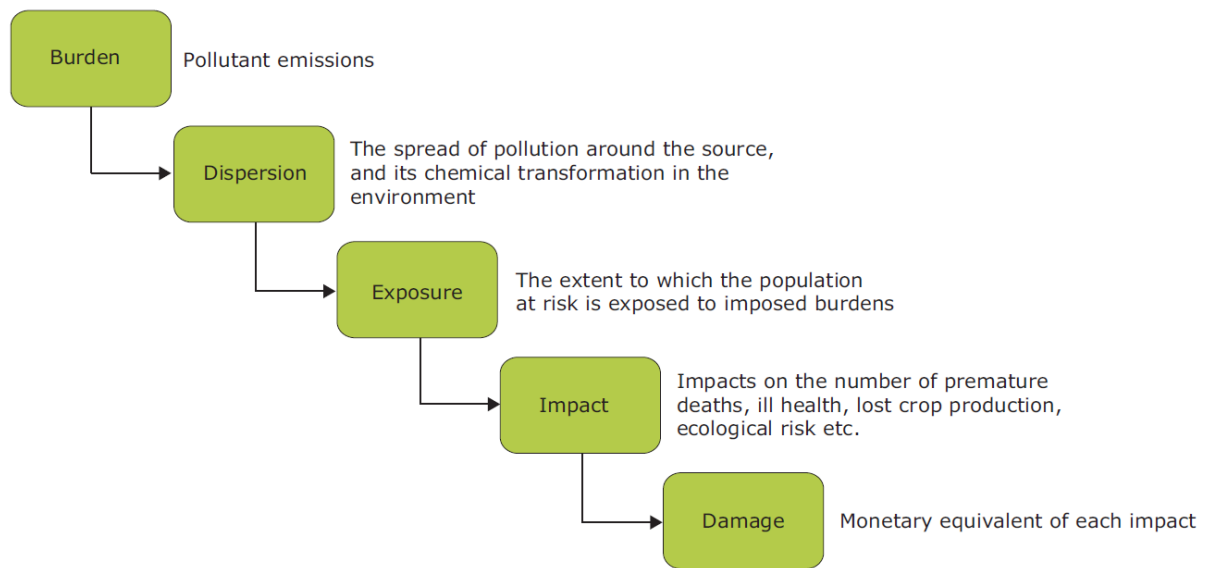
Burden

Pollutant emissions

Dispersion

The spread of pollution around the source, and its chemical transformation in the environment

Exposure

The extent to which the population at risk is exposed to imposed burdens

Impact

Impacts on the number of premature deaths, ill health, lost crop production, ecological risk etc.

Damage

Monetary equivalent of each impact